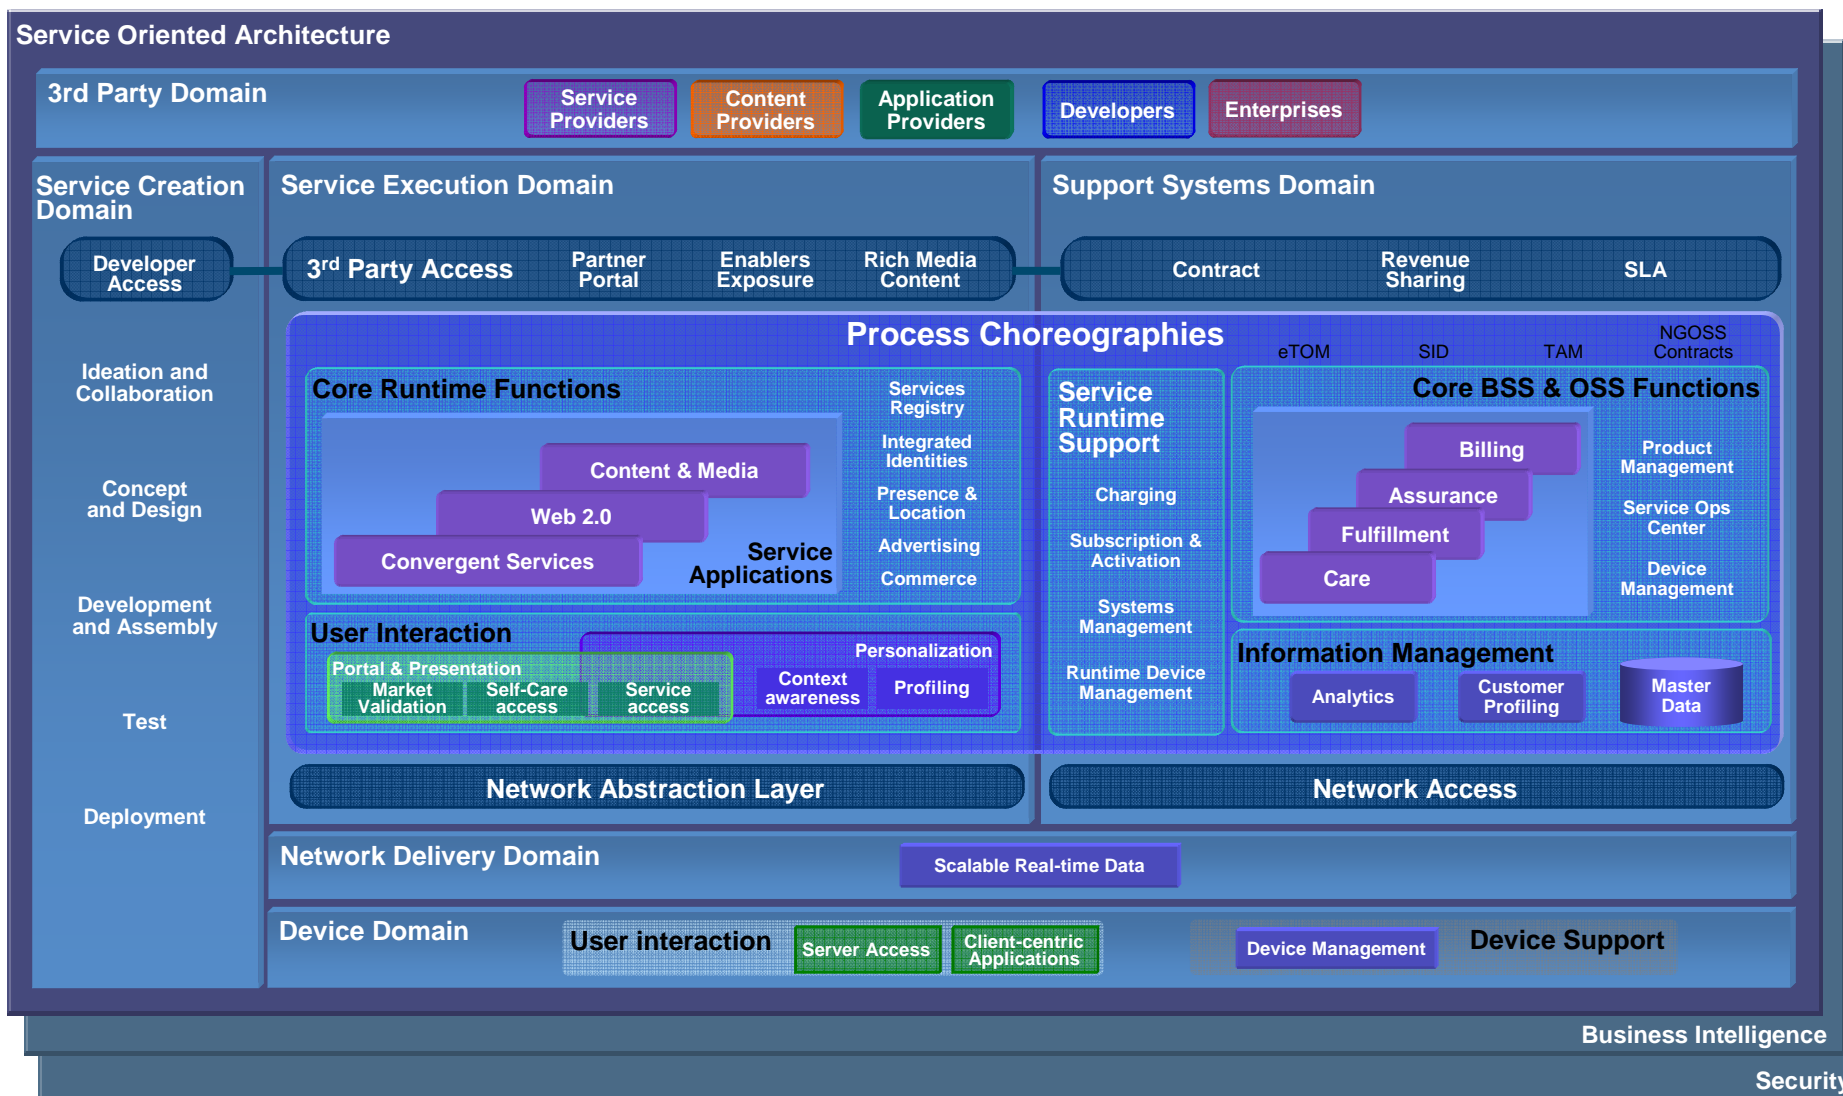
Service Oriented Architecture

3rd Party Domain

Service Providers
Content Providers
Application Providers
Developers
Enterprises

Service Creation Domain

Developer Access

Ideation and Collaboration

Concept and Design

Development and Assembly

Test

Deployment

Service Execution Domain

3rd Party Access
Partner Portal
Enablers Exposure
Rich Media Content

Support Systems Domain

Contract
Revenue Sharing
SLA

Process Choreographies
eTOM
SID
TAM
NGOSS Contracts

Core Runtime Functions

Content & Media
Web 2.0
Convergent Services
Service Applications

Services Registry
Integrated Identities
Presence & Location
Advertising
Commerce

User Interaction
Personalization
Portal & Presentation
Market Validation
Self-Care access
Service access
Context awareness
Profiling

Service Runtime Support
Charging
Subscription & Activation
Systems Management
Runtime Device Management

Core BSS & OSS Functions
Billing
Assurance
Fulfillment
Care
Product Management
Service Ops Center
Device Management

Information Management
Analytics
Customer Profiling
Master Data

Network Abstraction Layer
Network Access

Network Delivery Domain
Scalable Real-time Data

Device Domain
User interaction
Server Access
Client-centric Applications
Device Management
Device Support

Business Intelligence
Security